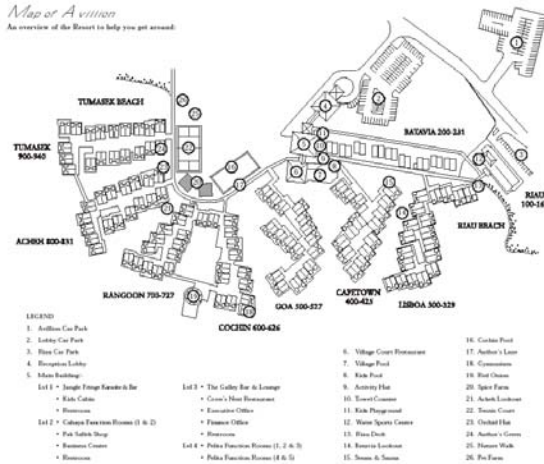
Map of A vition
An overview of the Resort to help you get around:

TUMASEK BEACH
TUMASEK 900-940
ACHEH 800-831
RANGOON 700-727
COCHIN 600-626
GOA 500-527
CAPETOWN 400-423
LISBOA 300-329
BATAVIA 200-231
RIAU BEACH
RIAU 100-16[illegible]

LEGEND
1. Avillion Car Park
2. Lobby Car Park
3. Riau Car Park
4. Reception Lobby
5. Main Building:
Lvl 1 • Jungle Fringe Karaoke & Bar
• Kids Cabin
• Restroom
Lvl 2 • Cahaya Function Rooms (1 & 2)
• Pak Salleh Shop
• Business Centre
• Restroom
Lvl 3 • The Gallery Bar & Lounge
• Crow's Nest Restaurant
• Executive Office
• Finance Office
• Restroom
Lvl 4 • Pelita Function Rooms (1, 2 & 3)
• Pelita Function Rooms (4 & 5)
6. Village Court Restaurant
7. Village Pool
8. Kids Pool
9. Activity Hut
10. Towel Counter
11. Kids Playground
12. Water Sports Centre
13. Riau Deck
14. Benteia Lookout
15. Steam & Sauna
16. Cochin Pool
17. Author's Lane
18. Gymnasium
19. Riel Oceans
20. Spice Farm
21. Acheh Lookout
22. Tennis Court
23. Orchid Hut
24. Author's Green
25. Nature Walk
26. Pet Farm